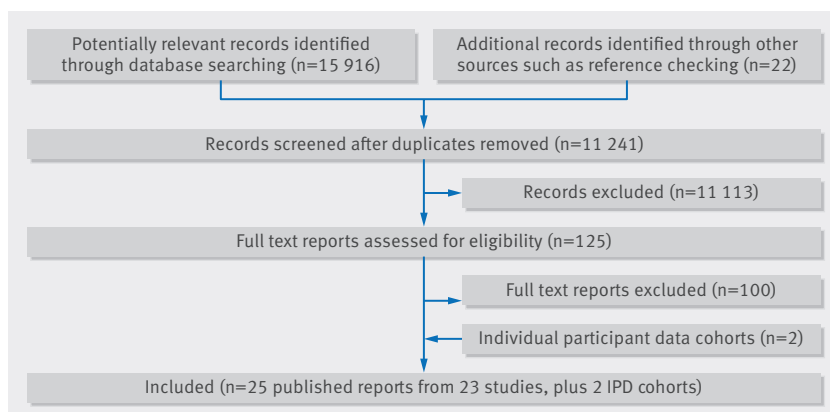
Potentially relevant records identified through database searching (n=15 916)

Additional records identified through other sources such as reference checking (n=22)

Records screened after duplicates removed (n=11 241)

Records excluded (n=11 113)

Full text reports assessed for eligibility (n=125)

Full text reports excluded (n=100)

Individual participant data cohorts (n=2)

Included (n=25 published reports from 23 studies, plus 2 IPD cohorts)